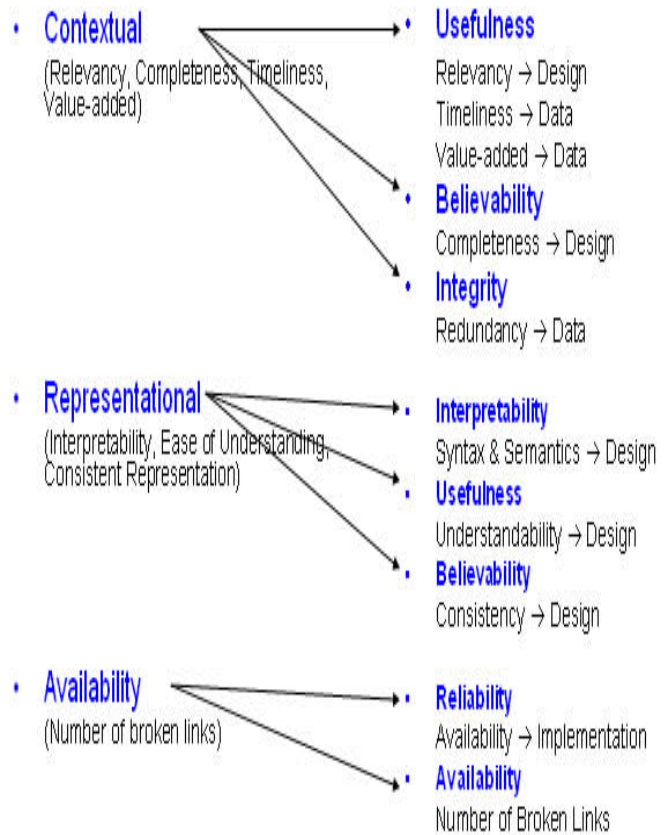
• Contextual
(Relevancy, Completeness, Timeliness, Value-added)

• Usefulness
Relevancy → Design
Timeliness → Data
Value-added → Data

• Believability
Completeness → Design

• Integrity
Redundancy → Data

• Representational
(Interpretability, Ease of Understanding, Consistent Representation)

• Interpretability
Syntax & Semantics → Design

• Usefulness
Understandability → Design

• Believability
Consistency → Design

• Availability
(Number of broken links)

• Reliability
Availability → Implementation

• Availability
Number of Broken Links